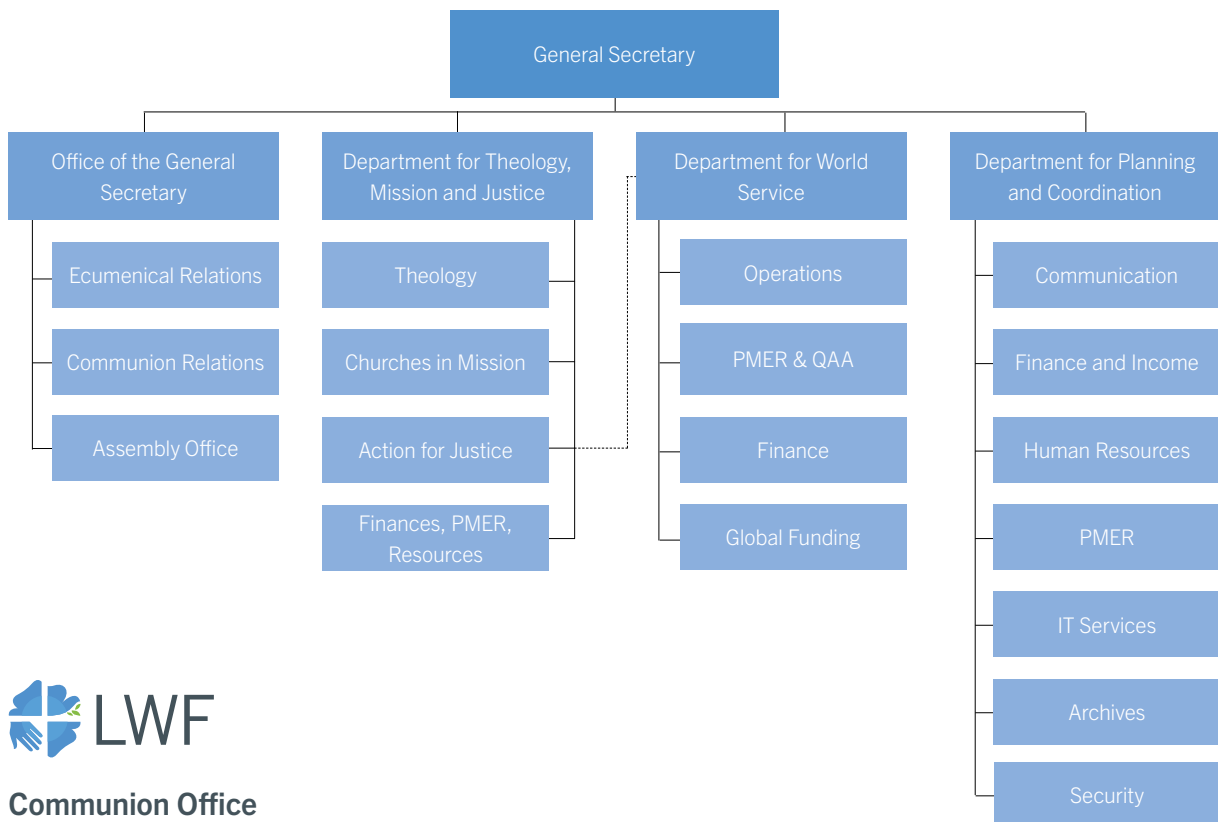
General Secretary

Office of the General Secretary

Ecumenical Relations

Communion Relations

Assembly Office

Department for Theology, Mission and Justice

Theology

Churches in Mission

Action for Justice

Finances, PMER, Resources

Department for World Service

Operations

PMER & QAA

Finance

Global Funding

Department for Planning and Coordination

Communication

Finance and Income

Human Resources

PMER

IT Services

Archives

Security

LWF

Communion Office